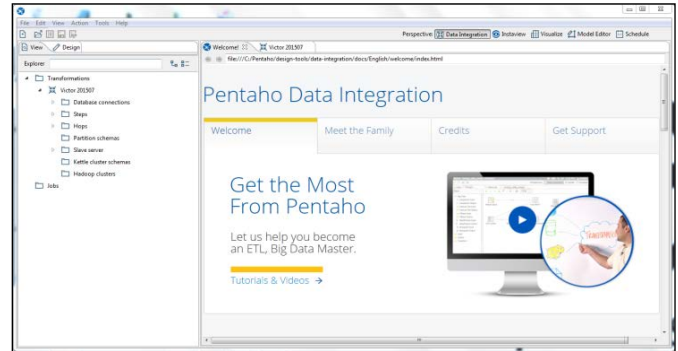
File Edit View Action Tools Help

Perspective: Data Integration Instaview Visualize Model Editor Schedule

View Design

Explore:

Transformations
Victor 201507
Database connections
Steps
Hops
Partition schemas
Slave server
Kettle cluster schemas
Hadoop clusters
Jobs

Welcome! Victor 201507

file:///C:/Pentaho/design-tools/data-integration/docs/English/welcome/index.html

Pentaho Data Integration

Welcome | Meet the Family | Credits | Get Support

Get the Most From Pentaho

Let us help you become an ETL, Big Data Master.

Tutorials & Videos →